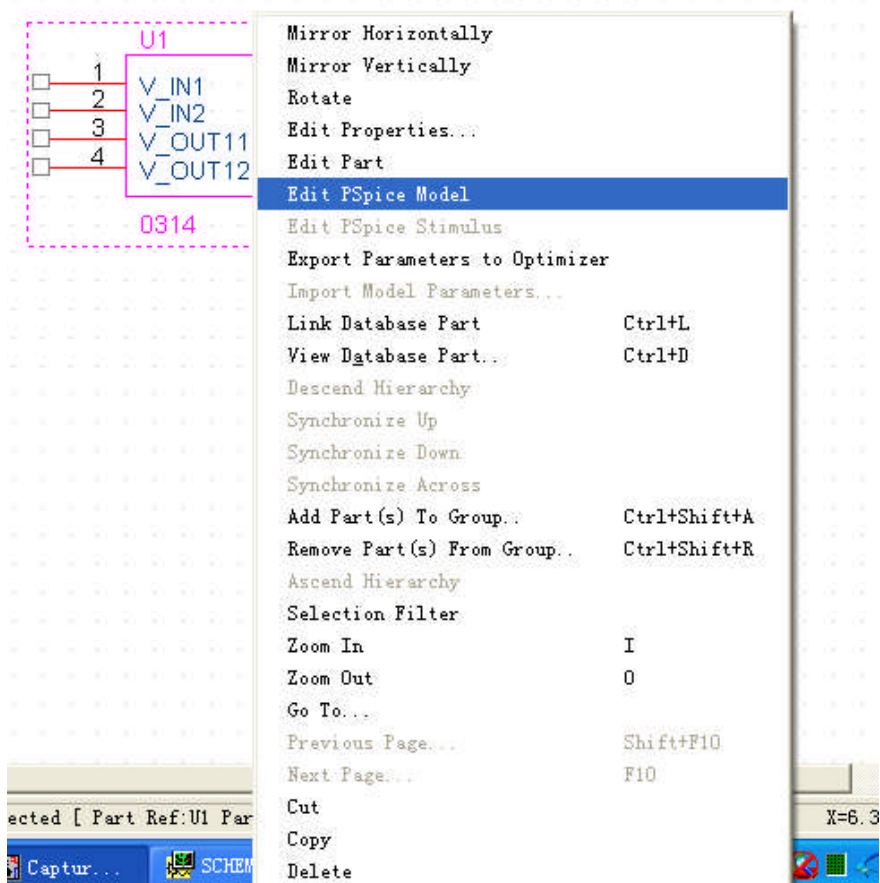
U1
1
2
3
4
V_IN1
V_IN2
V_OUT11
V_OUT12
0314

Mirror Horizontally
Mirror Vertically
Rotate
Edit Properties...
Edit Part
Edit PSpice Model
Edit PSpice Stimulus
Export Parameters to Optimizer
Import Model Parameters...
Link Database Part Ctrl+L
View Database Part.. Ctrl+D
Descend Hierarchy
Synchronize Up
Synchronize Down
Synchronize Across
Add Part(s) To Group.. Ctrl+Shift+A
Remove Part(s) From Group.. Ctrl+Shift+R
Ascend Hierarchy
Selection Filter
Zoom In I
Zoom Out O
Go To...
Previous Page... Shift+F10
Next Page... F10
Cut
Copy
Delete

ected [ Part Ref:U1 Par
X=6.3
Captur...
SCHEM